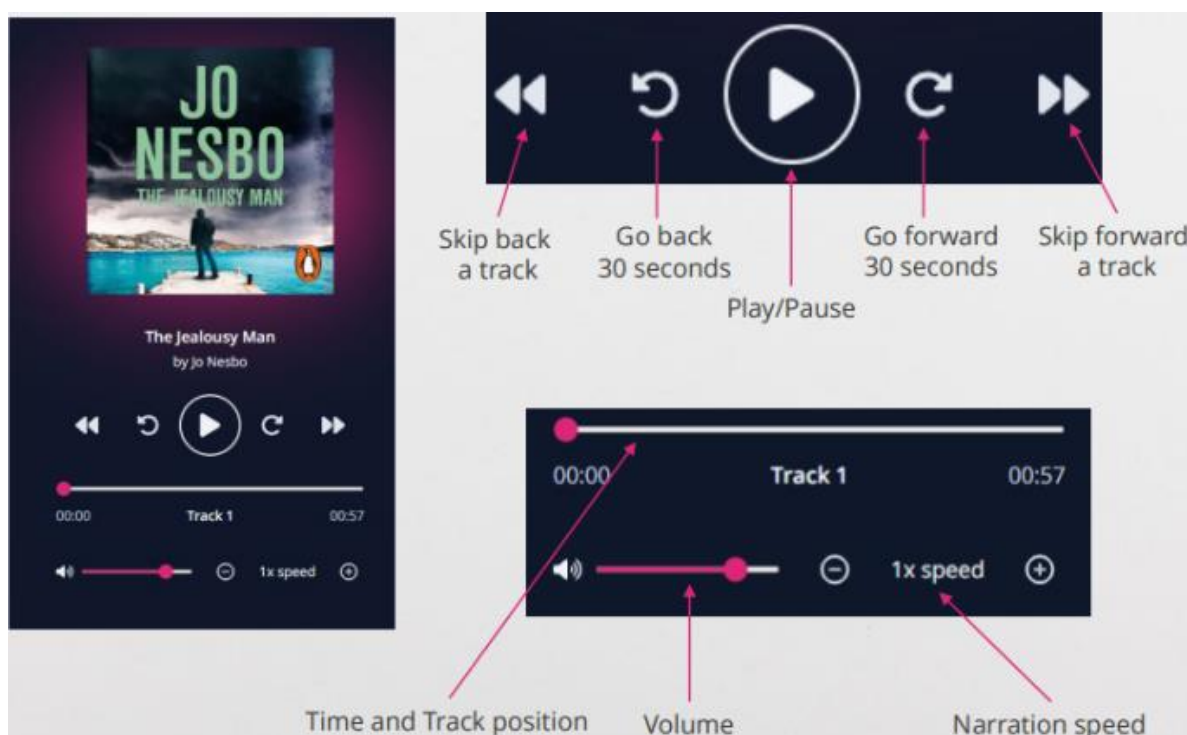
JO NESBO
THE JEALOUSY MAN

The Jealousy Man
by Jo Nesbo

00:00 Track 1 00:57

1x speed

Skip back a track

Go back 30 seconds

Play/Pause

Go forward 30 seconds

Skip forward a track

00:00 Track 1 00:57

1x speed

Time and Track position

Volume

Narration speed